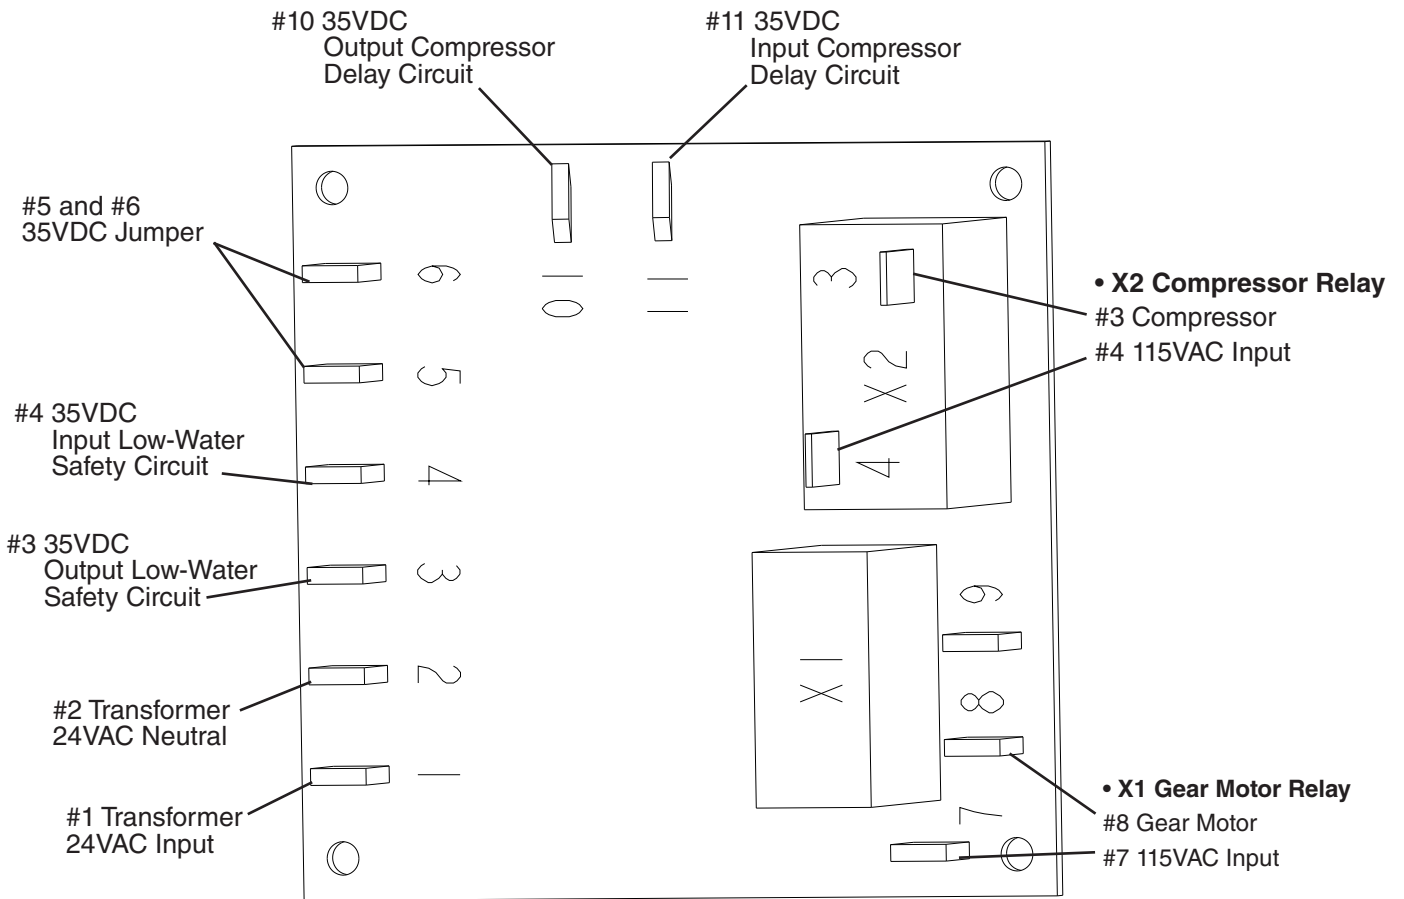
#10 35VDC
Output Compressor
Delay Circuit

#11 35VDC
Input Compressor
Delay Circuit

#5 and #6
35VDC Jumper

#4 35VDC
Input Low-Water
Safety Circuit

#3 35VDC
Output Low-Water
Safety Circuit

#2 Transformer
24VAC Neutral

#1 Transformer
24VAC Input

6
5
4
3
2
1

10
11

3
X2
4

X1
9
8
7

**• X2 Compressor Relay**
#3 Compressor
#4 115VAC Input

**• X1 Gear Motor Relay**
#8 Gear Motor
#7 115VAC Input